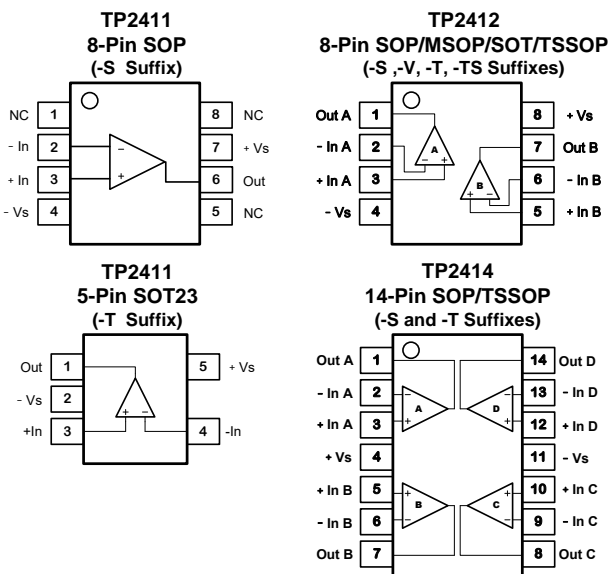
TP2411
8-Pin SOP
(-S Suffix)

NC 1
- In 2
+ In 3
- Vs 4
8 NC
7 + Vs
6 Out
5 NC
−
+

TP2412
8-Pin SOP/MSOP/SOT/TSSOP
(-S ,-V, -T, -TS Suffixes)

Out A 1
- In A 2
+ In A 3
- Vs 4
8 + Vs
7 Out B
6 - In B
5 + In B
A
− +
B
+ −

TP2411
5-Pin SOT23
(-T Suffix)

Out 1
- Vs 2
+In 3
5 + Vs
4 -In
+ −

TP2414
14-Pin SOP/TSSOP
(-S and -T Suffixes)

Out A 1
- In A 2
+ In A 3
+ Vs 4
+ In B 5
- In B 6
Out B 7
14 Out D
13 - In D
12 + In D
11 - Vs
10 + In C
9 - In C
8 Out C
A
D
B
C
−
+
+
−